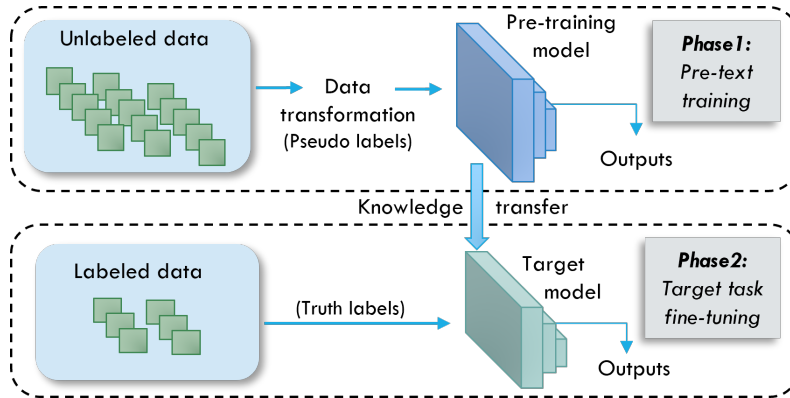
Unlabeled data

Data transformation (Pseudo labels)

Pre-training model

Phase1: Pre-text training

Outputs

Knowledge transfer

Labeled data

(Truth labels)

Target model

Phase2: Target task fine-tuning

Outputs